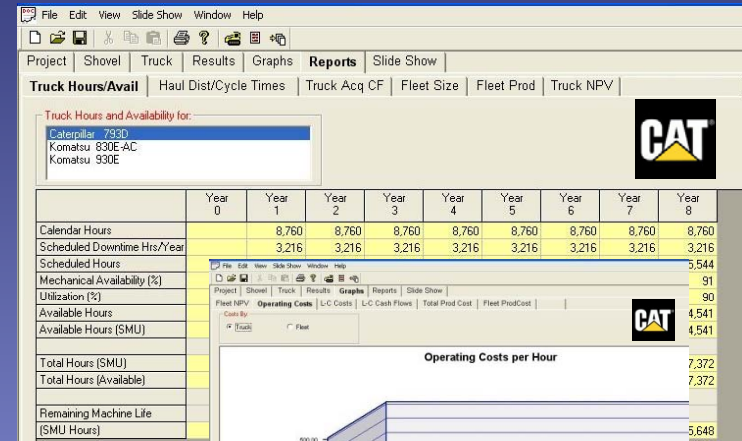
File Edit View Slide Show Window Help

Project | Shovel | Truck | Results | Graphs | Reports | Slide Show

Truck Hours/Avail | Haul Dist/Cycle Times | Truck Acq CF | Fleet Size | Fleet Prod | Truck NPV

Truck Hours and Availability for:

Caterpillar 793D
Komatsu 830E-AC
Komatsu 930E

CAT

| | Year 0 | Year 1 | Year 2 | Year 3 | Year 4 | Year 5 | Year 6 | Year 7 | Year 8 |
|---|---|---|---|---|---|---|---|---|---|
| Calendar Hours | | 8,760 | 8,760 | 8,760 | 8,760 | 8,760 | 8,760 | 8,760 | 8,760 |
| Scheduled Downtime Hrs/Year | | 3,216 | 3,216 | 3,216 | 3,216 | 3,216 | 3,216 | 3,216 | 3,216 |
| Scheduled Hours | | | | | | | | | 5,544 |
| Mechanical Availability (%) | | | | | | | | | 91 |
| Utilization (%) | | | | | | | | | 90 |
| Available Hours | | | | | | | | | 4,541 |
| Available Hours (SMU) | | | | | | | | | 4,541 |
| Total Hours (SMU) | | | | | | | | | 7,372 |
| Total Hours (Available) | | | | | | | | | 7,372 |
| Remaining Machine Life | | | | | | | | | |
| (SMU Hours) | | | | | | | | | 5,648 |

File Edit View Slide Show Window Help

Project | Shovel | Truck | Results | Graphs | Reports | Slide Show

Fleet NPV | Operating Costs | L-C Costs | L-C Cash Flows | Total Prod Cost | Fleet ProdCost

Costs By
Truck
Fleet

CAT

Operating Costs per Hour

500.00